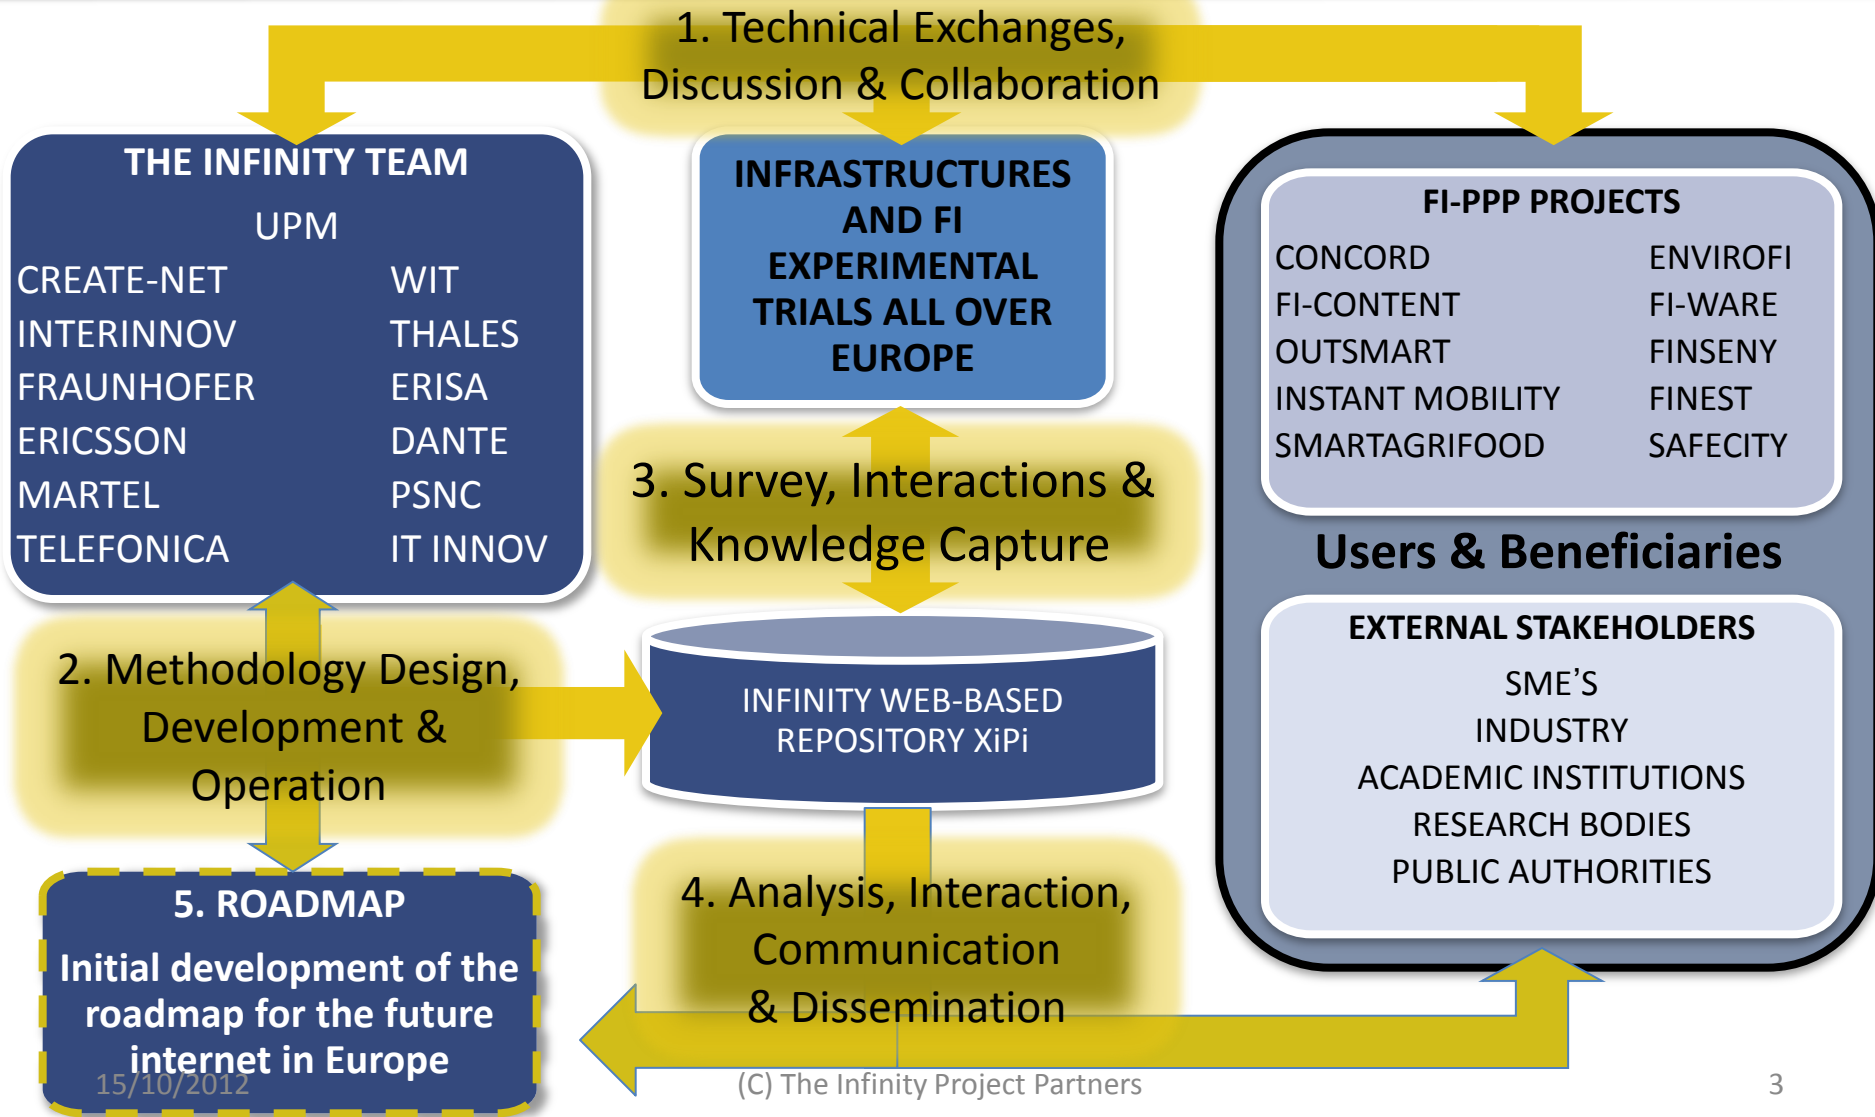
1. Technical Exchanges, Discussion & Collaboration

THE INFINITY TEAM

UPM

CREATE-NET WIT
INTERINNOV THALES
FRAUNHOFER ERISA
ERICSSON DANTE
MARTEL PSNC
TELEFONICA IT INNOV

INFRASTRUCTURES AND FI EXPERIMENTAL TRIALS ALL OVER EUROPE

FI-PPP PROJECTS

CONCORD ENVIROFI
FI-CONTENT FI-WARE
OUTSMART FINSENY
INSTANT MOBILITY FINEST
SMARTAGRIFOOD SAFECITY

Users & Beneficiaries

3. Survey, Interactions & Knowledge Capture

2. Methodology Design, Development & Operation

INFINITY WEB-BASED REPOSITORY XiPi

EXTERNAL STAKEHOLDERS

SME'S
INDUSTRY
ACADEMIC INSTITUTIONS
RESEARCH BODIES
PUBLIC AUTHORITIES

5. ROADMAP

Initial development of the roadmap for the future internet in Europe

4. Analysis, Interaction, Communication & Dissemination

15/10/2012

(C) The Infinity Project Partners

3